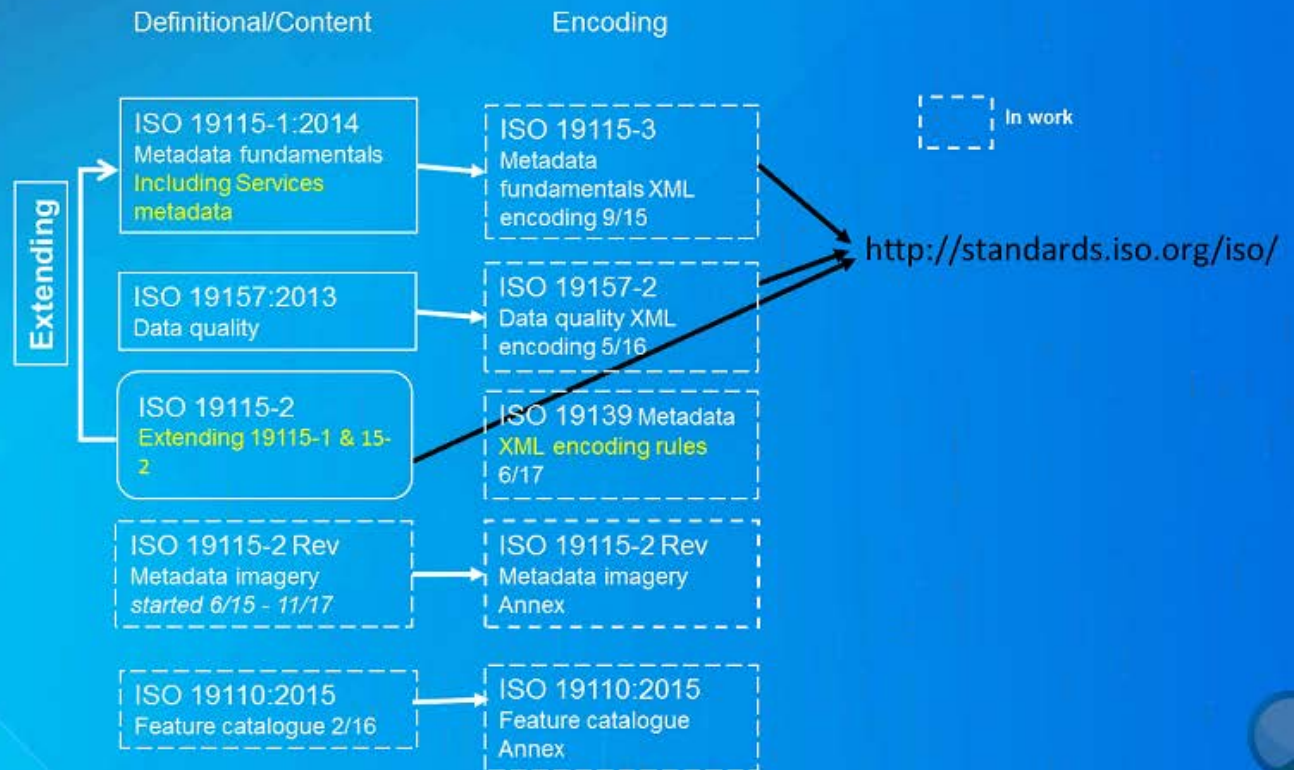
Definitional/Content

Encoding

In work

Extending

ISO 19115-1:2014
Metadata fundamentals
Including Services metadata

ISO 19115-3
Metadata fundamentals XML encoding 9/15

http://standards.iso.org/iso/

ISO 19157:2013
Data quality

ISO 19157-2
Data quality XML encoding 5/16

ISO 19115-2
Extending 19115-1 & 15-2

ISO 19139 Metadata
XML encoding rules
6/17

ISO 19115-2 Rev
Metadata imagery
*started 6/15 - 11/17*

ISO 19115-2 Rev
Metadata imagery
Annex

ISO 19110:2015
Feature catalogue 2/16

ISO 19110:2015
Feature catalogue
Annex